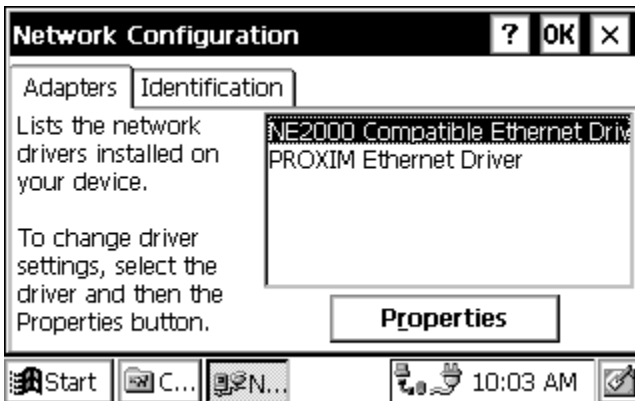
Network Configuration ? OK ×

Adapters | Identification

Lists the network drivers installed on your device.

To change driver settings, select the driver and then the Properties button.

NE2000 Compatible Ethernet Driv
PROXIM Ethernet Driver

Properties

Start C... N... 10:03 AM